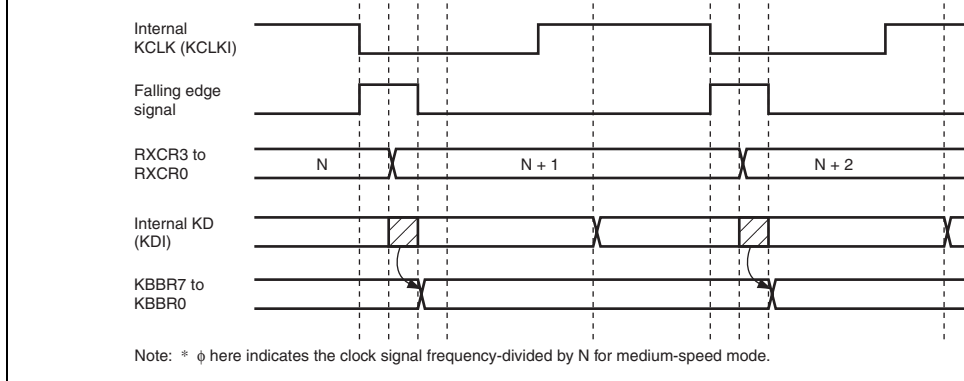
Internal KCLK (KCLKI)

Falling edge signal

RXCR3 to RXCR0

N

N + 1

N + 2

Internal KD (KDI)

KBBR7 to KBBR0

Note: * $\phi$ here indicates the clock signal frequency-divided by N for medium-speed mode.